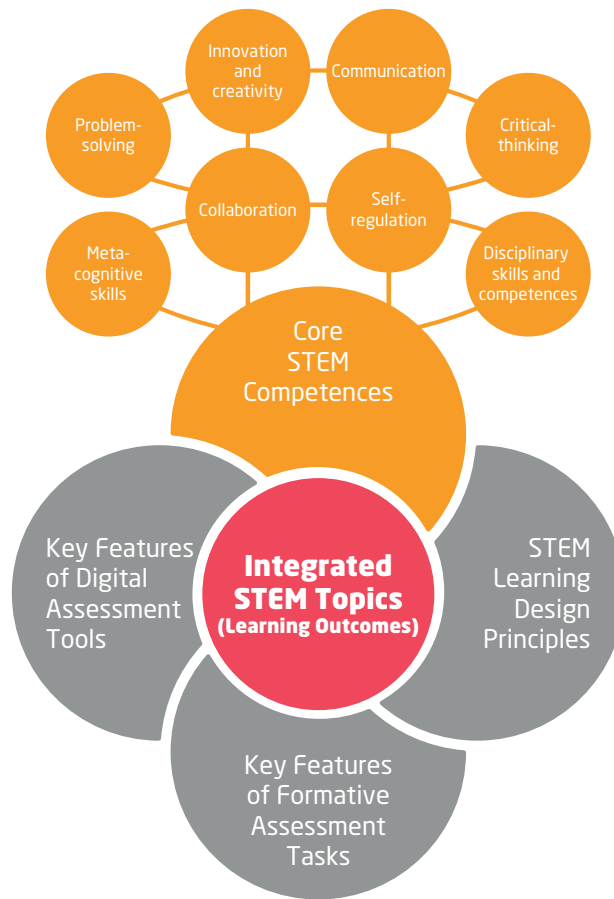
Innovation and creativity

Communication

Problem-solving

Critical-thinking

Collaboration

Self-regulation

Meta-cognitive skills

Disciplinary skills and competences

Core STEM Competences

Key Features of Digital Assessment Tools

Integrated STEM Topics (Learning Outcomes)

STEM Learning Design Principles

Key Features of Formative Assessment Tasks